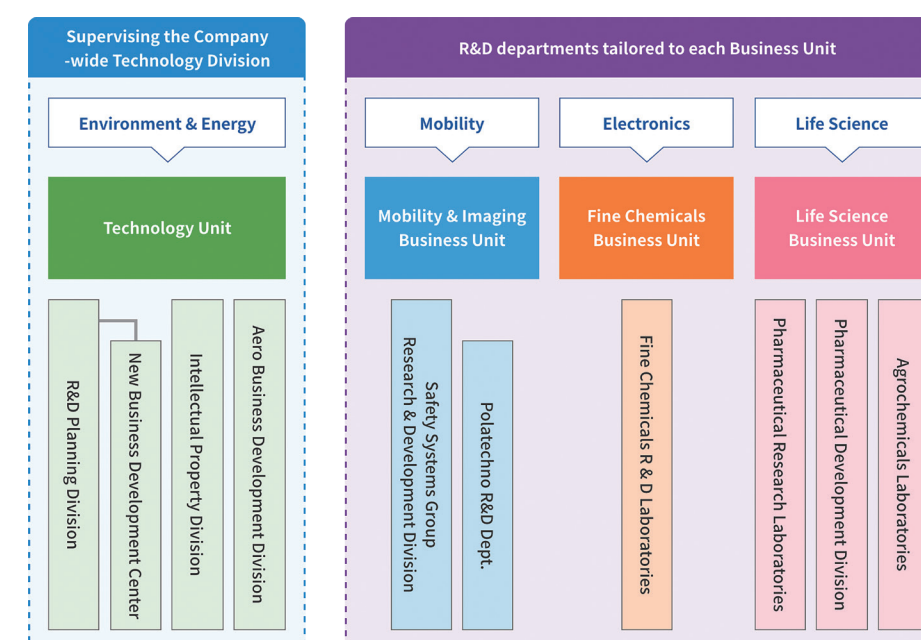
Supervising the Company -wide Technology Division

Environment & Energy

Technology Unit

R&D Planning Division

New Business Development Center

Intellectual Property Division

Aero Business Development Division

R&D departments tailored to each Business Unit

Mobility

Mobility & Imaging Business Unit

Safety Systems Group Research & Development Division

Polatechno R&D Dept.

Electronics

Fine Chemicals Business Unit

Fine Chemicals R & D Laboratories

Life Science

Life Science Business Unit

Pharmaceutical Research Laboratories

Pharmaceutical Development Division

Agrochemicals Laboratories